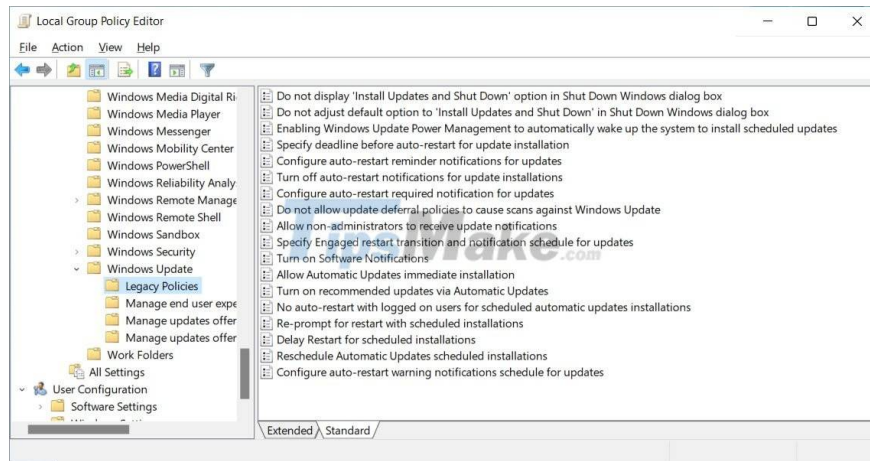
Local Group Policy Editor

File Action View Help

Windows Media Digital Ri
Windows Media Player
Windows Messenger
Windows Mobility Center
Windows PowerShell
Windows Reliability Analy
Windows Remote Manage
Windows Remote Shell
Windows Sandbox
Windows Security
Windows Update
Legacy Policies
Manage end user expe
Manage updates offer
Manage updates offer
Work Folders
All Settings
User Configuration
Software Settings

Do not display 'Install Updates and Shut Down' option in Shut Down Windows dialog box
Do not adjust default option to 'Install Updates and Shut Down' in Shut Down Windows dialog box
Enabling Windows Update Power Management to automatically wake up the system to install scheduled updates
Specify deadline before auto-restart for update installation
Configure auto-restart reminder notifications for updates
Turn off auto-restart notifications for update installations
Configure auto-restart required notification for updates
Do not allow update deferral policies to cause scans against Windows Update
Allow non-administrators to receive update notifications
Specify Engaged restart transition and notification schedule for updates
Turn on Software Notifications
Allow Automatic Updates immediate installation
Turn on recommended updates via Automatic Updates
No auto-restart with logged on users for scheduled automatic updates installations
Re-prompt for restart with scheduled installations
Delay Restart for scheduled installations
Reschedule Automatic Updates scheduled installations
Configure auto-restart warning notifications schedule for updates

Extended Standard